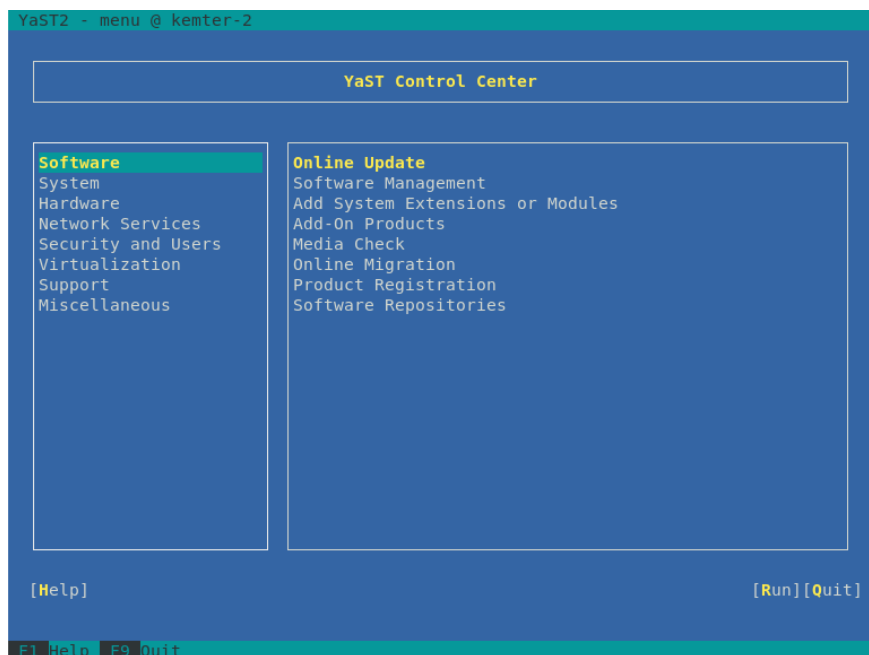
YaST2 - menu @ kemter-2

YaST Control Center

Software
System
Hardware
Network Services
Security and Users
Virtualization
Support
Miscellaneous

Online Update
Software Management
Add System Extensions or Modules
Add-On Products
Media Check
Online Migration
Product Registration
Software Repositories

[Help]

[Run][Quit]

F1 Help F9 Quit